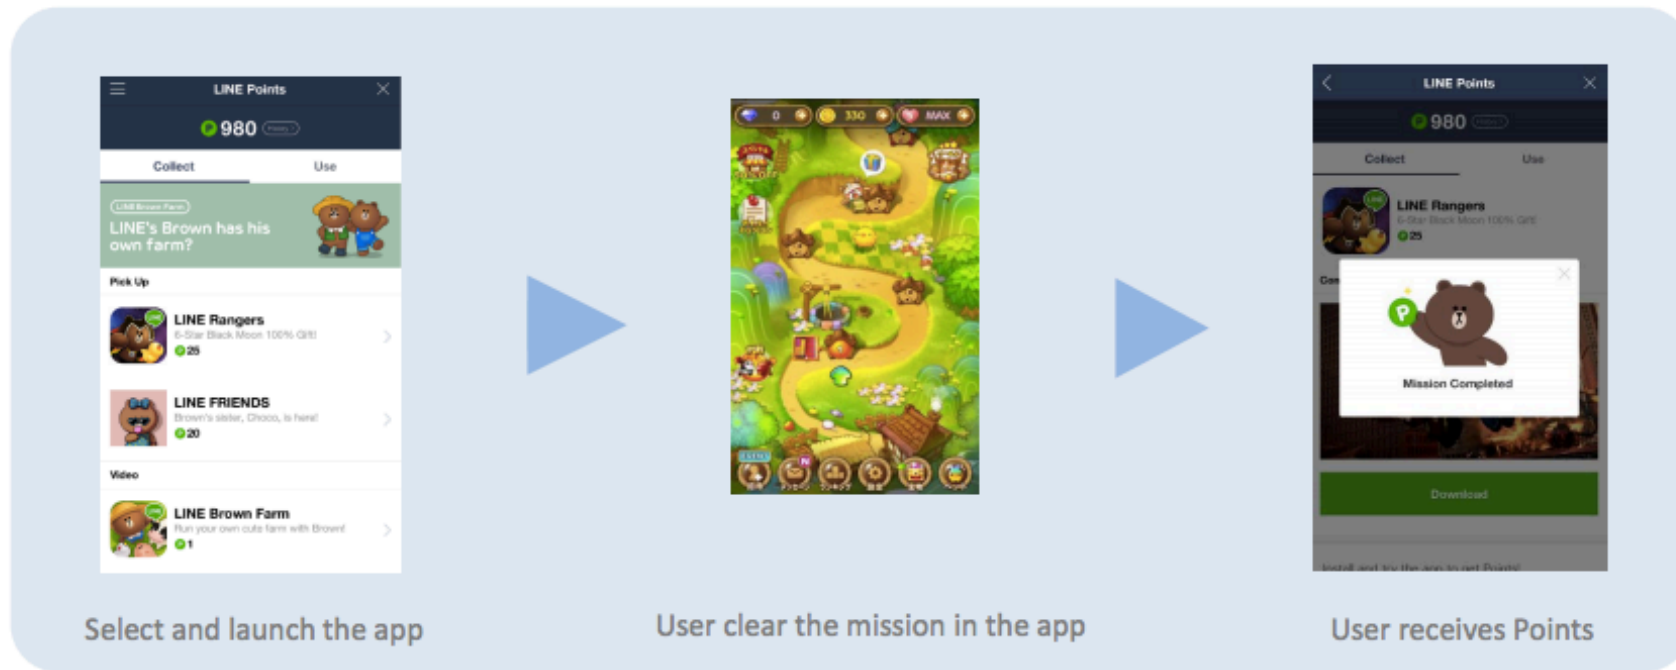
LINE Points

980

Collect

Use

LINE Brown Farm

LINE's Brown has his own farm?

Pick Up

LINE Rangers

6-Star Black Moon 100% Gift!

25

LINE FRIENDS

Brown's sister, Choco, is here!

20

Video

LINE Brown Farm

Run your own cute farm with Brown!

1

Select and launch the app

0

330

MAX

User clear the mission in the app

LINE Points

980

Collect

Use

LINE Rangers

6-Star Black Moon 100% Gift

25

Mission Completed

Download

Install and try the app to get Points!

User receives Points